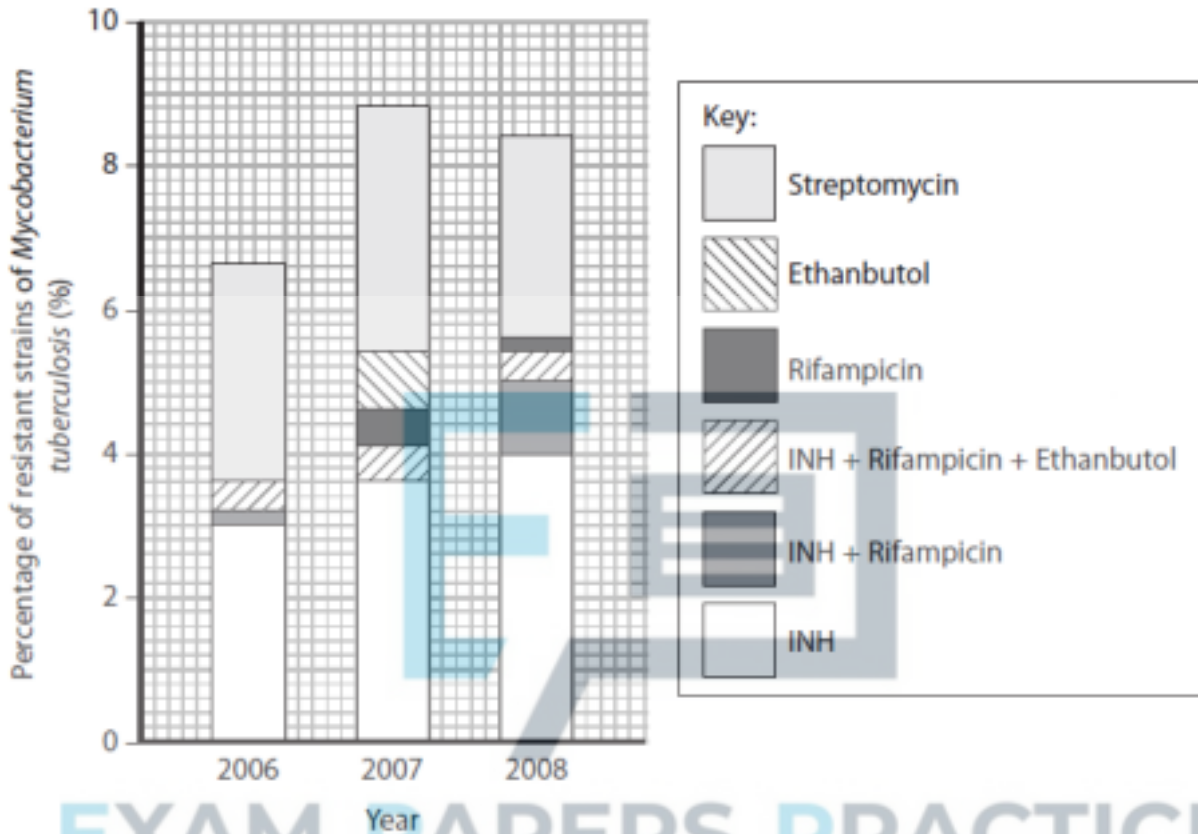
10
8
6
4
2
0

Percentage of resistant strains of *Mycobacterium tuberculosis* (%)

2006
2007
2008

Year

Key:
Streptomycin
Ethanbutol
Rifampicin
INH + Rifampicin + Ethanbutol
INH + Rifampicin
INH

EXAM PAPERS PRACTIC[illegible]